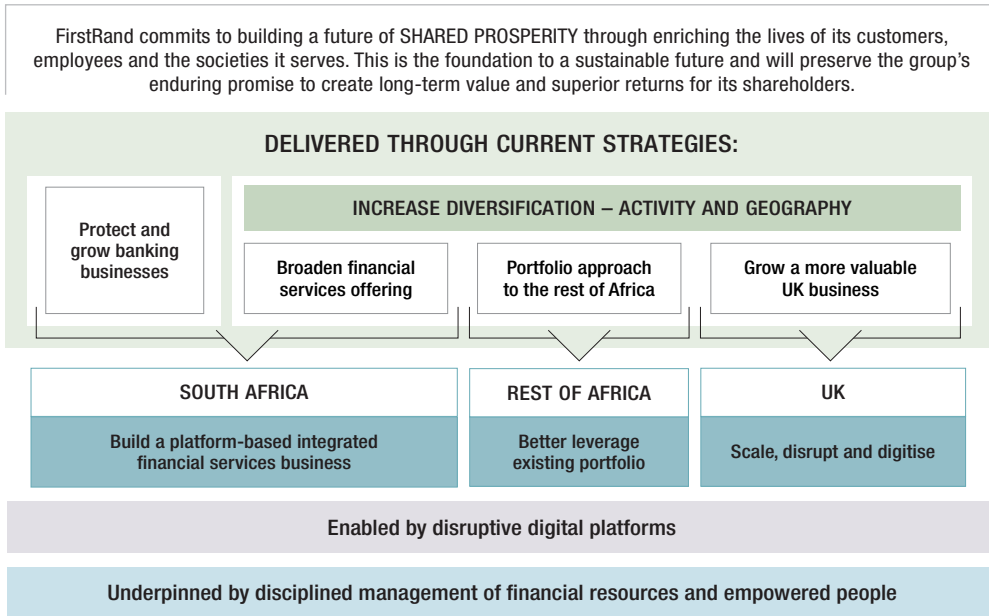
FirstRand commits to building a future of SHARED PROSPERITY through enriching the lives of its customers, employees and the societies it serves. This is the foundation to a sustainable future and will preserve the group's enduring promise to create long-term value and superior returns for its shareholders.

DELIVERED THROUGH CURRENT STRATEGIES:

Protect and grow banking businesses

INCREASE DIVERSIFICATION – ACTIVITY AND GEOGRAPHY

Broaden financial services offering

Portfolio approach to the rest of Africa

Grow a more valuable UK business

SOUTH AFRICA

Build a platform-based integrated financial services business

REST OF AFRICA

Better leverage existing portfolio

UK

Scale, disrupt and digitise

Enabled by disruptive digital platforms

Underpinned by disciplined management of financial resources and empowered people